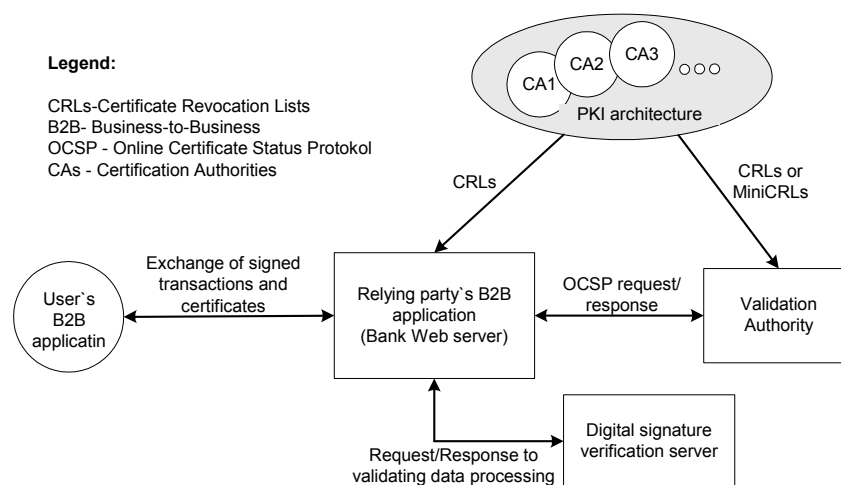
Legend:

CRLs-Certificate Revocation Lists
B2B- Business-to-Business
OCSP - Online Certificate Status Protokol
CAs - Certification Authorities

CA1
CA2
CA3
○○○
PKI architecture

CRLs

CRLs or MiniCRLs

Exchange of signed transactions and certificates

User`s B2B applicatin

Relying party`s B2B application (Bank Web server)

OCSP request/ response

Validation Authority

Digital signature verification server

Request/Response to validating data processing